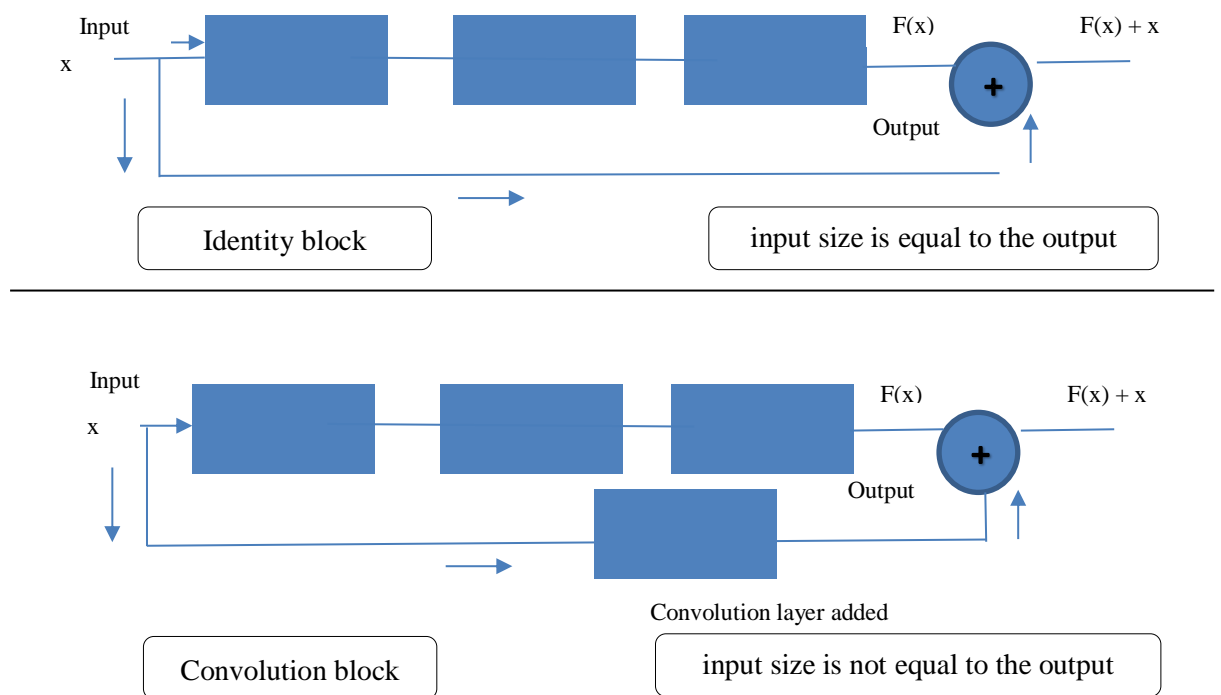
Input

x

F(x)

F(x) + x

+

Output

Identity block

input size is equal to the output

Input

x

F(x)

F(x) + x

+

Output

Convolution layer added

Convolution block

input size is not equal to the output